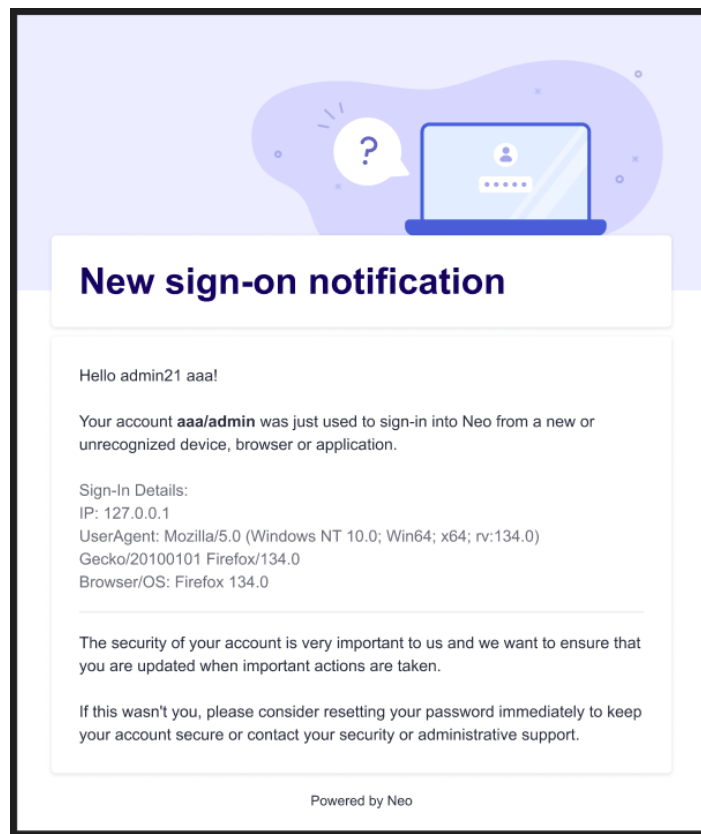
?

New sign-on notification

Hello admin21 aaa!

Your account **aaa/admin** was just used to sign-in into Neo from a new or unrecognized device, browser or application.

Sign-In Details:
IP: 127.0.0.1
UserAgent: Mozilla/5.0 (Windows NT 10.0; Win64; x64; rv:134.0) Gecko/20100101 Firefox/134.0
Browser/OS: Firefox 134.0

The security of your account is very important to us and we want to ensure that you are updated when important actions are taken.

If this wasn't you, please consider resetting your password immediately to keep your account secure or contact your security or administrative support.

Powered by Neo